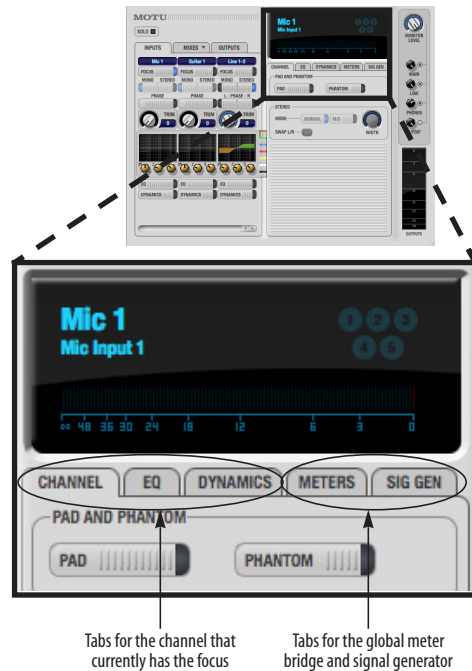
MOTU

SOLO

INPUTS MIXES OUTPUTS

Mic 1 Guitar 1 Line 1-2

FOCUS FOCUS FOCUS

MONO STEREO MONO STEREO MONO STEREO

PHASE PHASE L - PHASE - R

TRIM TRIM TRIM

EQ EQ EQ

DYNAMICS DYNAMICS DYNAMICS

Mic 1
Mic Input 1

CHANNEL EQ DYNAMICS METERS SIG GEN

PAD AND PHANTOM

PAD PHANTOM

STEREO

MODE NORMAL M/S

SWAP L/R

WIDTH

MONITOR LEVEL

MAIN

LINE

PHONES

OUTPUTS

Mic 1
Mic Input 1

1 2 3
4 5

∞ 48 36 30 24 18 12 6 3 0

CHANNEL EQ DYNAMICS METERS SIG GEN

PAD AND PHANTOM

PAD PHANTOM

Tabs for the channel that currently has the focus

Tabs for the global meter bridge and signal generator